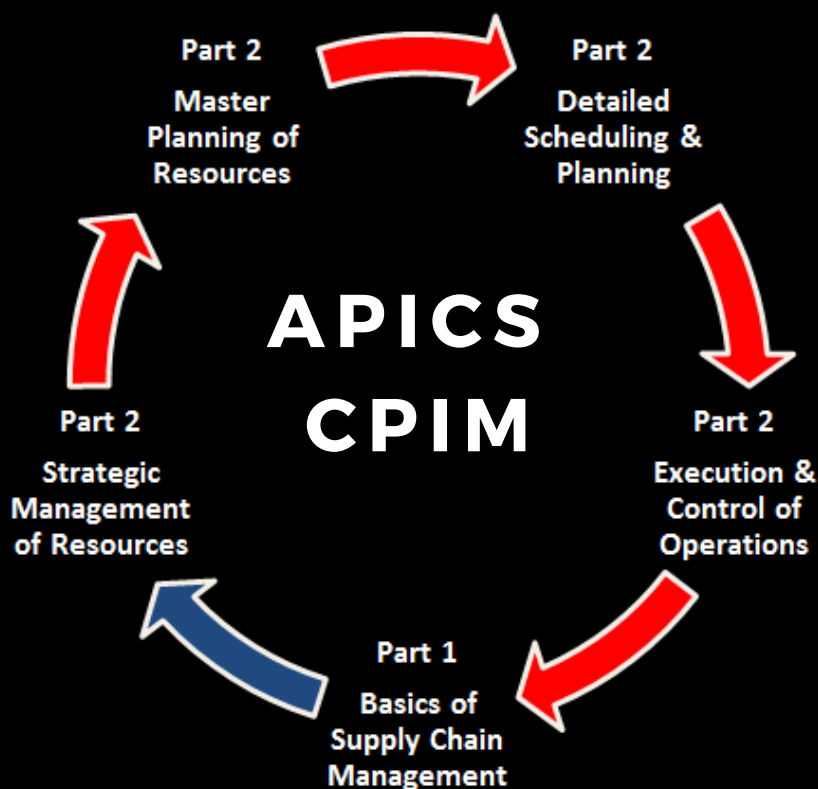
Part 2

Master Planning of Resources

Part 2

Detailed Scheduling & Planning

APICS CPIM

Part 2

Strategic Management of Resources

Part 2

Execution & Control of Operations

Part 1

Basics of Supply Chain Management